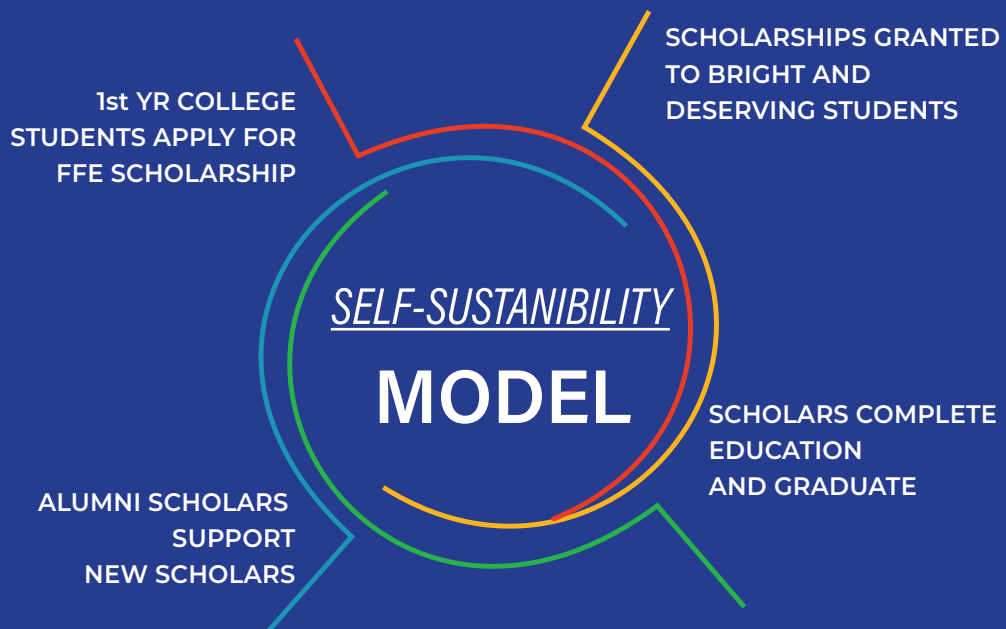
1st YR COLLEGE STUDENTS APPLY FOR FFE SCHOLARSHIP

SCHOLARSHIPS GRANTED TO BRIGHT AND DESERVING STUDENTS

SELF-SUSTANIBILITY

MODEL

SCHOLARS COMPLETE EDUCATION AND GRADUATE

ALUMNI SCHOLARS SUPPORT NEW SCHOLARS